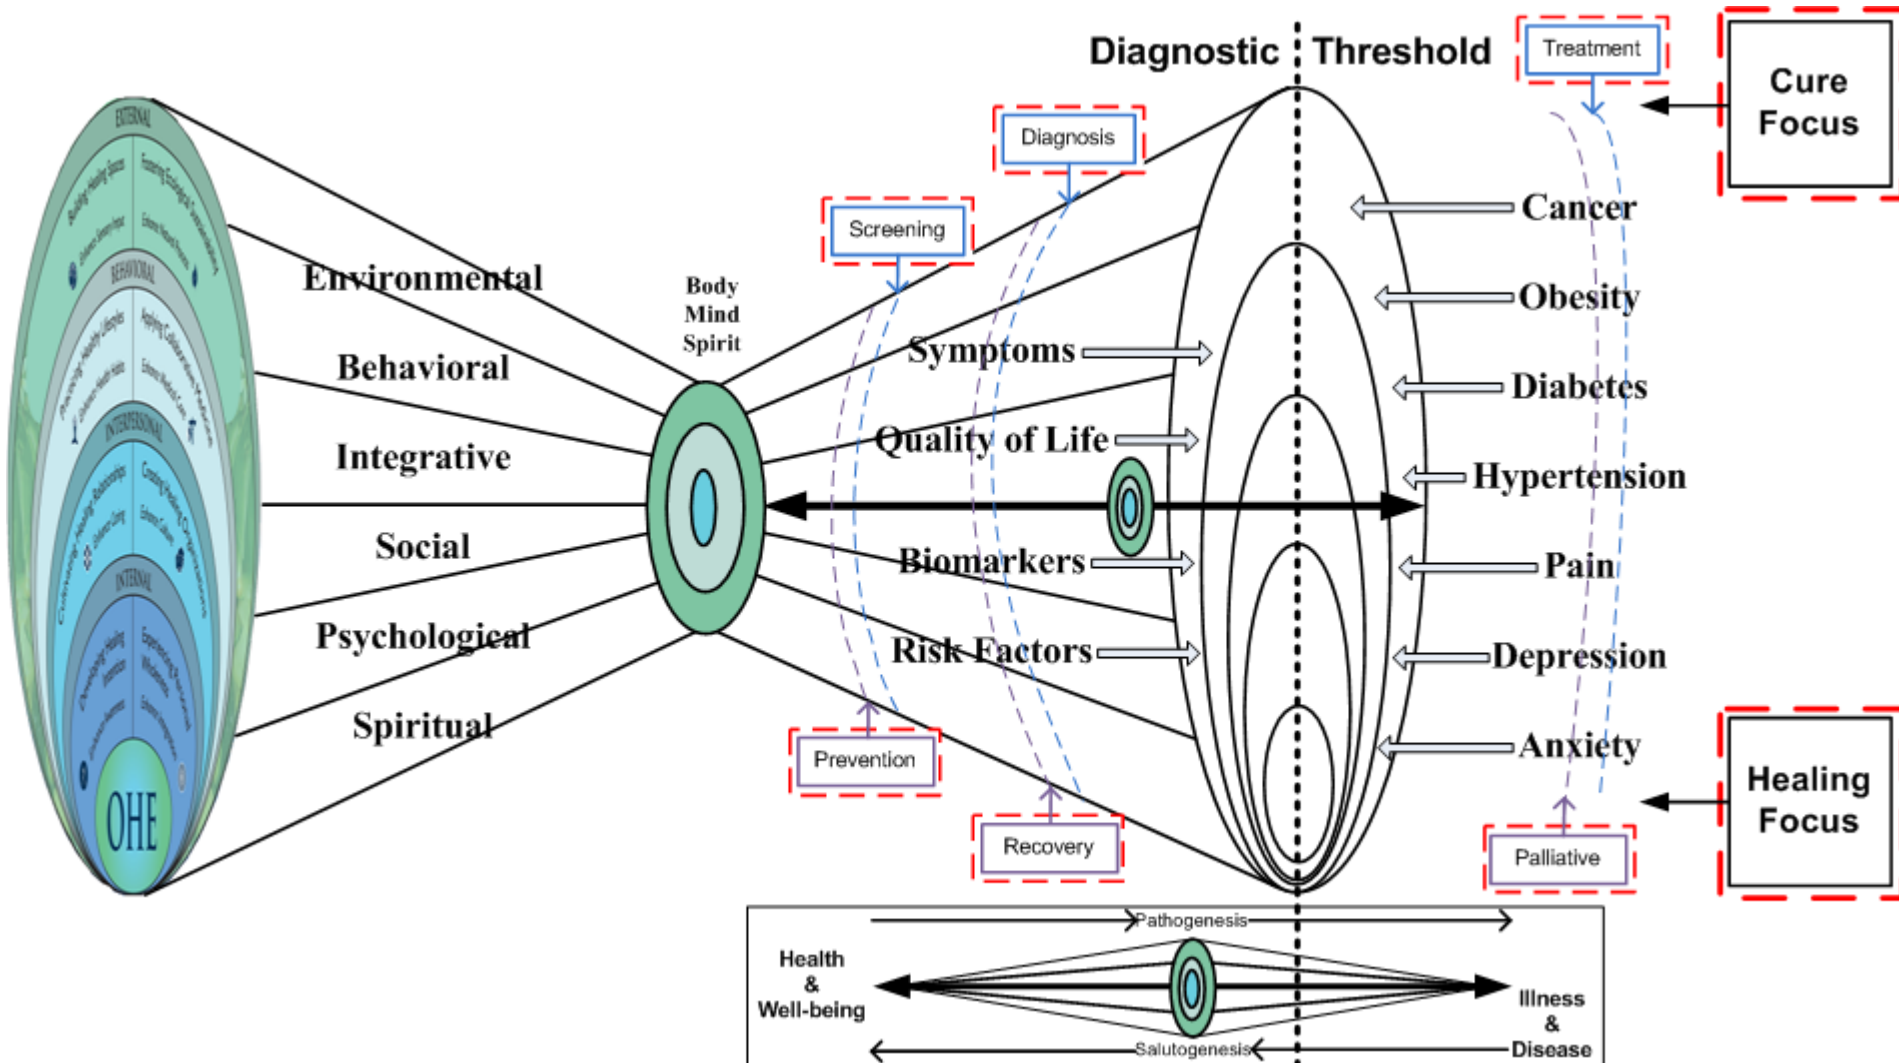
EXTERNAL
BEHAVIORAL
INTERPERSONAL
INTERNAL
OHE

Environmental
Behavioral
Integrative
Social
Psychological
Spiritual

Body
Mind
Spirit

Diagnostic Threshold

Treatment
Diagnosis
Screening

Cure Focus

Symptoms
Quality of Life
Biomarkers
Risk Factors

Cancer
Obesity
Diabetes
Hypertension
Pain
Depression
Anxiety

Prevention
Recovery
Palliative

Healing Focus

Pathogenesis
Health & Well-being
Illness & Disease
Salutogenesis